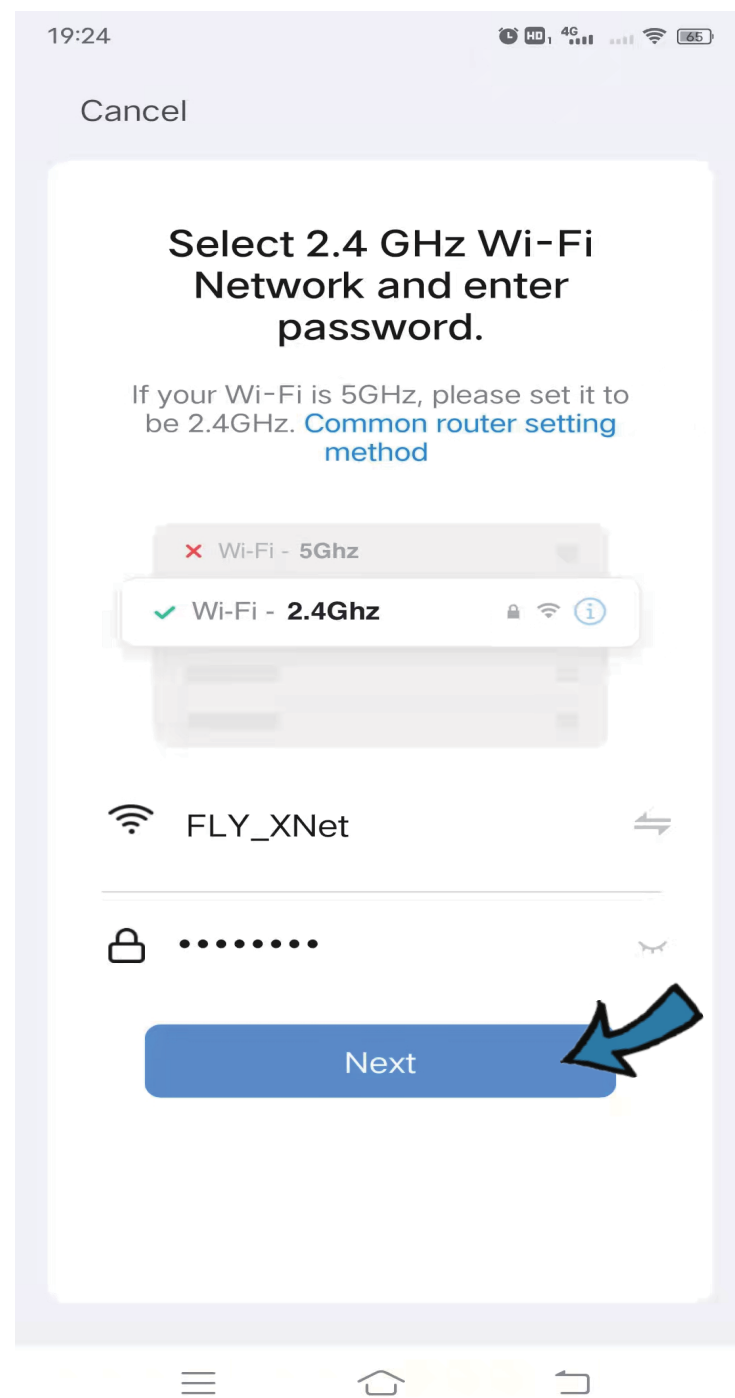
19:24

HD 4G 65

Cancel

Select 2.4 GHz Wi-Fi Network and enter password.

If your Wi-Fi is 5GHz, please set it to be 2.4GHz. Common router setting method

Wi-Fi - 5Ghz

Wi-Fi - 2.4Ghz

FLY_XNet

•••••••••

Next